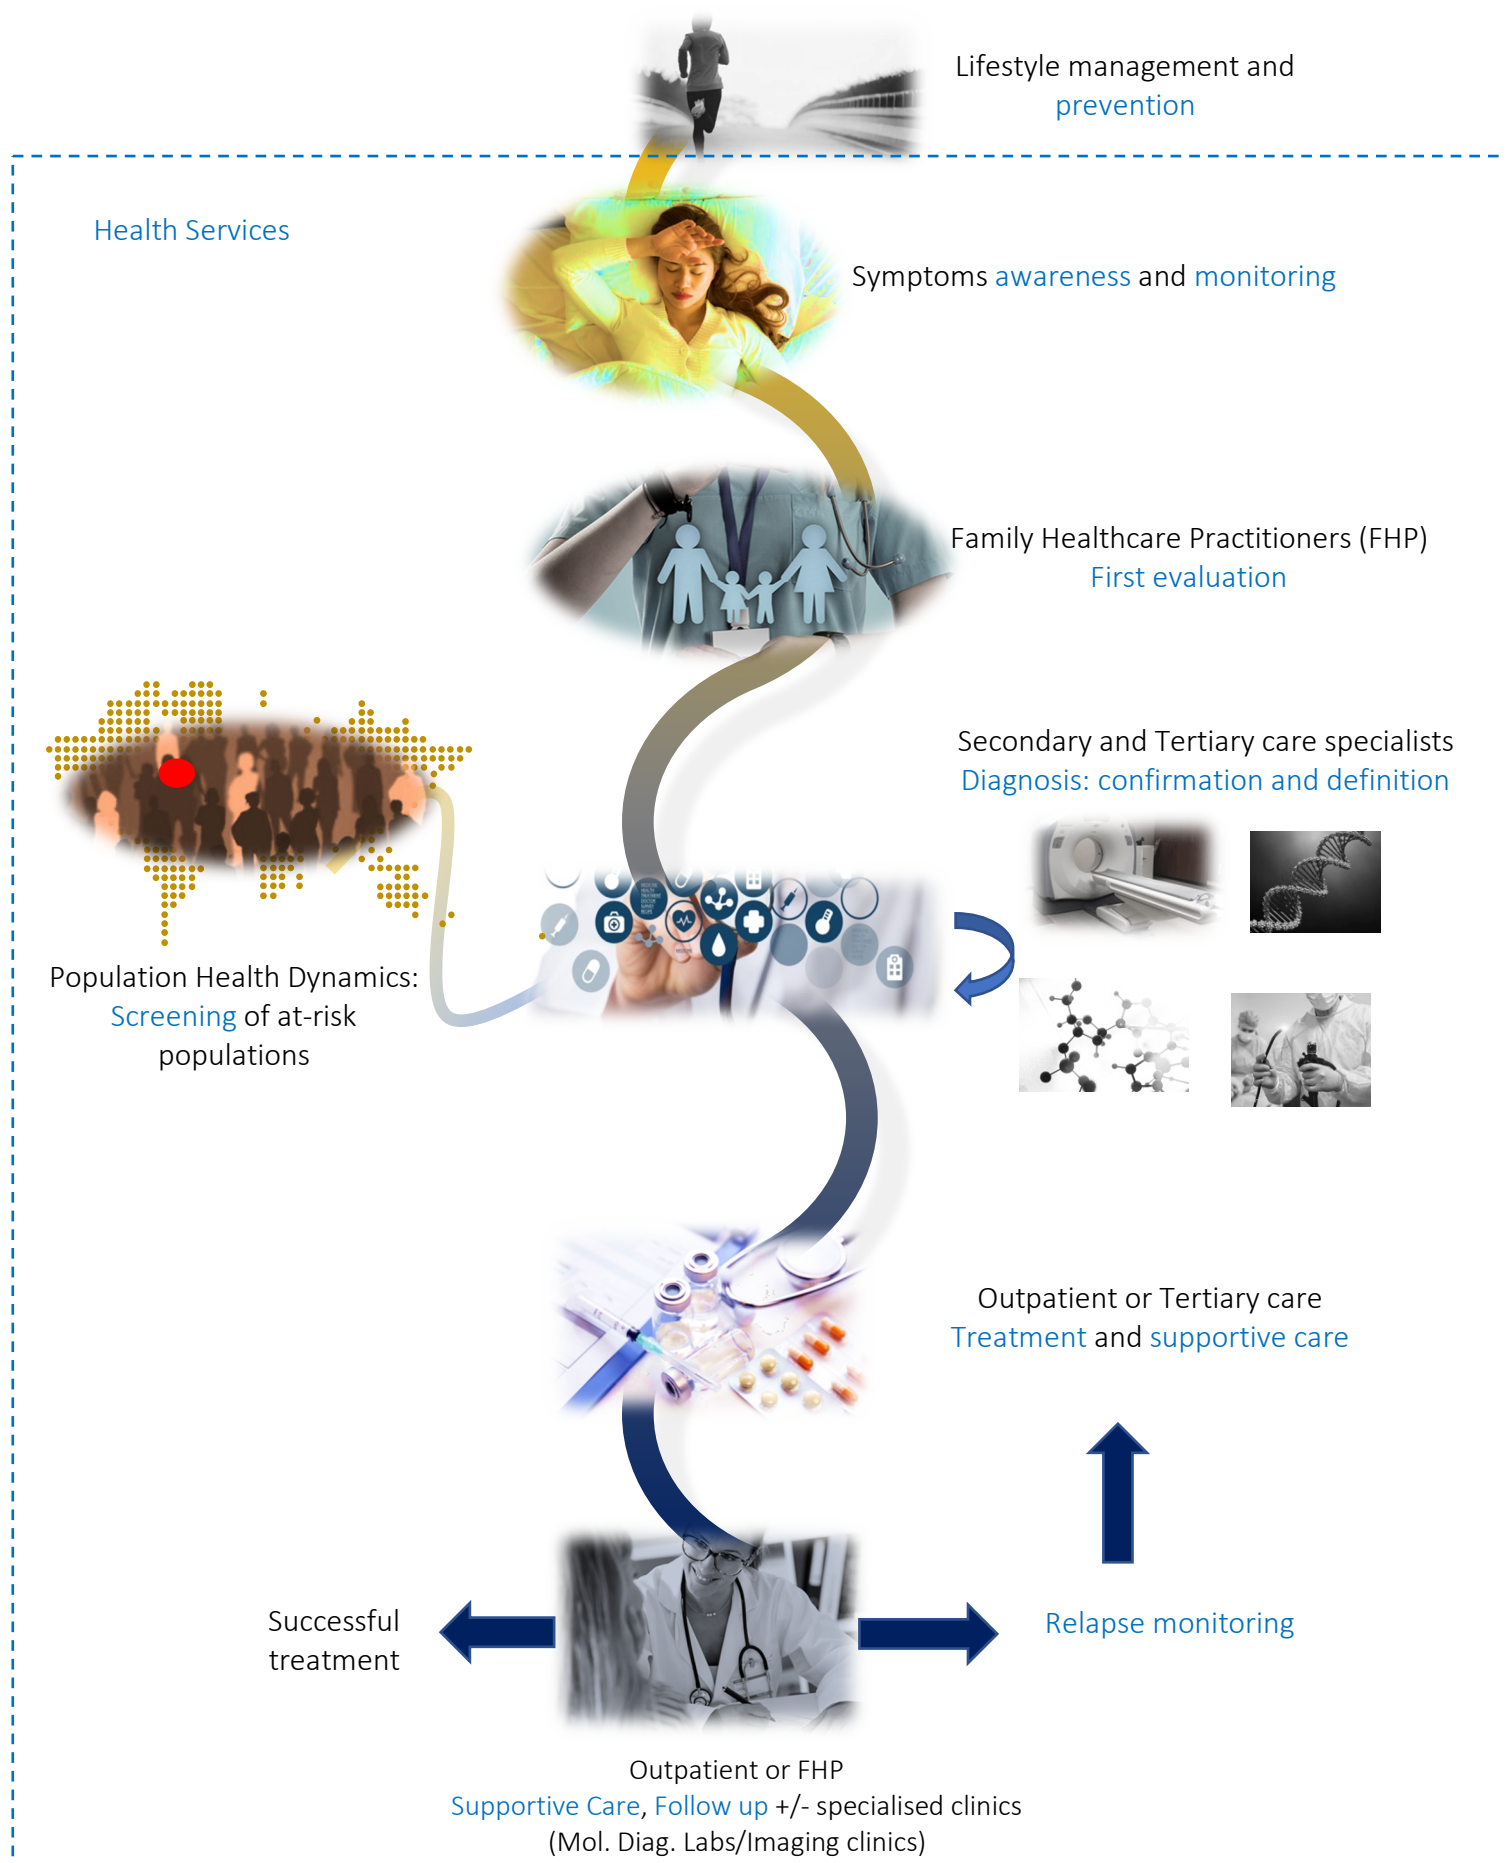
Lifestyle management and prevention

Health Services

Symptoms awareness and monitoring

Family Healthcare Practitioners (FHP)
First evaluation

Secondary and Tertiary care specialists
Diagnosis: confirmation and definition

Population Health Dynamics:
Screening of at-risk populations

Outpatient or Tertiary care
Treatment and supportive care

Successful treatment

Relapse monitoring

Outpatient or FHP
Supportive Care, Follow up +/- specialised clinics
(Mol. Diag. Labs/Imaging clinics)